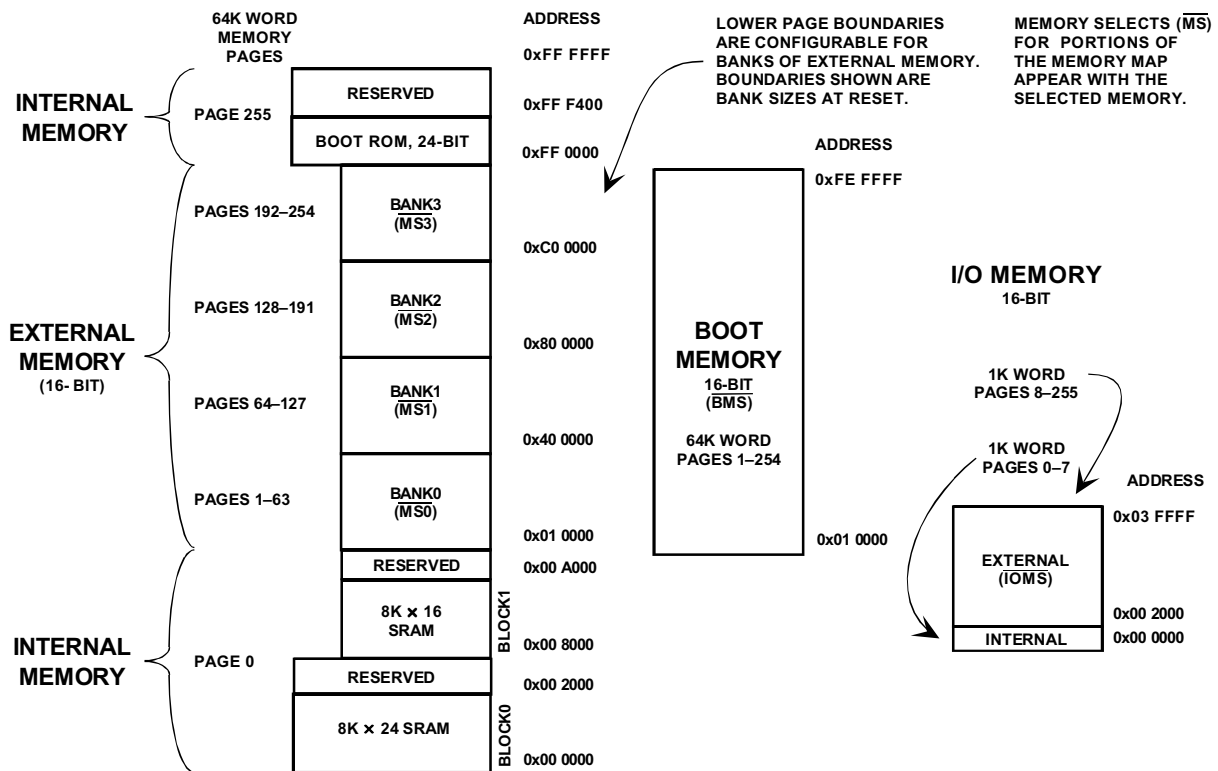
64K WORD MEMORY PAGES

ADDRESS

LOWER PAGE BOUNDARIES ARE CONFIGURABLE FOR BANKS OF EXTERNAL MEMORY. BOUNDARIES SHOWN ARE BANK SIZES AT RESET.

MEMORY SELECTS ($\overline{MS}$) FOR PORTIONS OF THE MEMORY MAP APPEAR WITH THE SELECTED MEMORY.

0xFF FFFF

INTERNAL MEMORY

PAGE 255

RESERVED

0xFF F400

BOOT ROM, 24-BIT

0xFF 0000

ADDRESS

0xFE FFFF

PAGES 192–254

BANK3 ($\overline{MS3}$)

0xC0 0000

I/O MEMORY
16-BIT

PAGES 128–191

BANK2 ($\overline{MS2}$)

EXTERNAL MEMORY (16- BIT)

0x80 0000

BOOT MEMORY
16-BIT ($\overline{BMS}$)

64K WORD PAGES 1–254

PAGES 64–127

BANK1 ($\overline{MS1}$)

1K WORD PAGES 8–255

0x40 0000

1K WORD PAGES 0–7

PAGES 1–63

BANK0 ($\overline{MS0}$)

ADDRESS

0x01 0000

0x01 0000

0x03 FFFF

RESERVED

0x00 A000

EXTERNAL ($\overline{IOMS}$)

8K × 16 SRAM

BLOCK1

0x00 2000

0x00 8000

INTERNAL

0x00 0000

INTERNAL MEMORY

PAGE 0

RESERVED

0x00 2000

8K × 24 SRAM

BLOCK0

0x00 0000